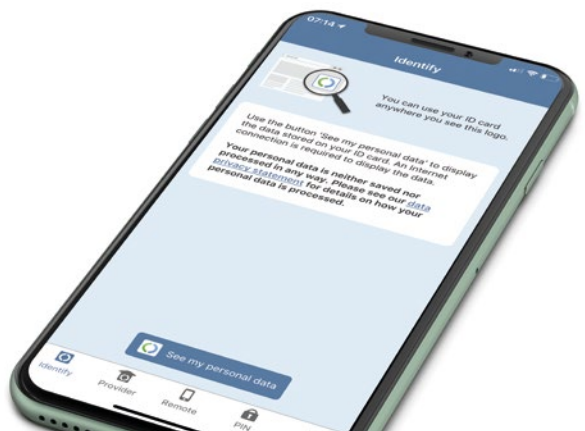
07:14

Identify

You can use your ID card anywhere you see this logo.

Use the button 'See my personal data' to display the data stored on your ID card. An Internet connection is required to display the data.

Your personal data is neither saved nor processed in any way. Please see our data privacy statement for details on how your personal data is processed.

See my personal data

Identify

Provider

Remote

PIN